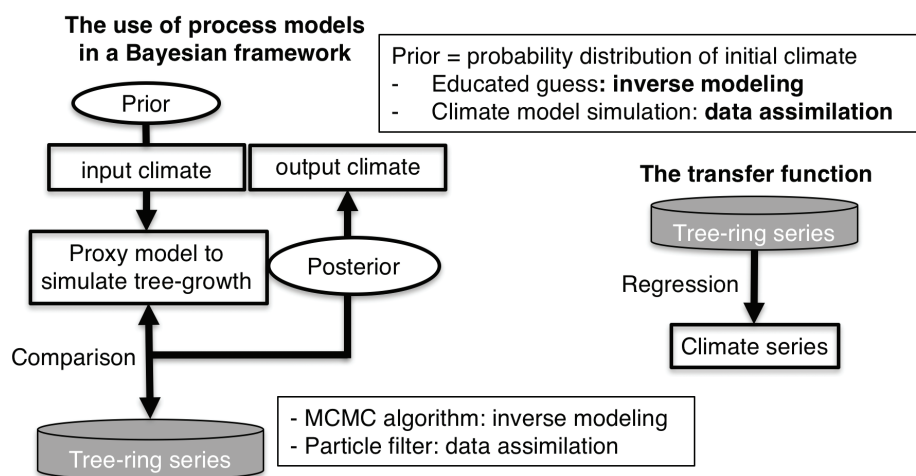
The use of process models in a Bayesian framework

Prior = probability distribution of initial climate
- Educated guess: inverse modeling
- Climate model simulation: data assimilation

Prior

input climate

output climate

Proxy model to simulate tree-growth

Posterior

Comparison

Tree-ring series

- MCMC algorithm: inverse modeling
- Particle filter: data assimilation

The transfer function

Tree-ring series

Regression

Climate series